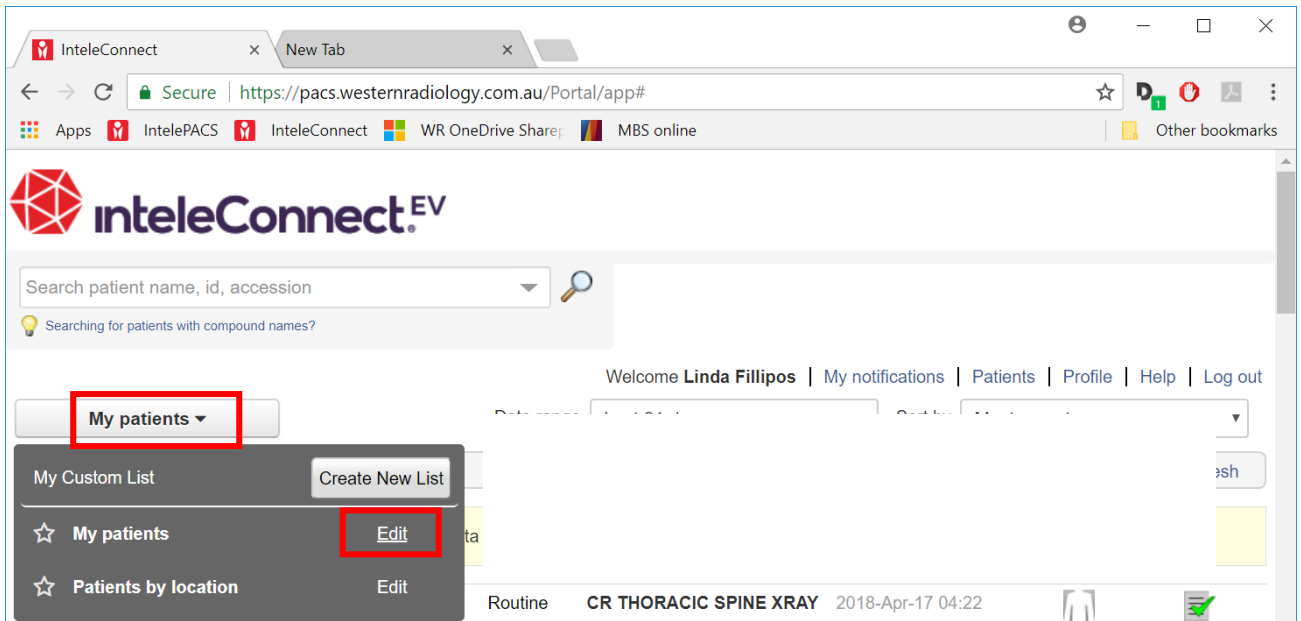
InteleConnect ×
New Tab ×

Secure | https://pacs.westernradiology.com.au/Portal/app#

Apps IntelePACS InteleConnect WR OneDrive Sharep MBS online Other bookmarks

inteleConnect.EV

Search patient name, id, accession
Searching for patients with compound names?

Welcome **Linda Fillipos** | My notifications | Patients | Profile | Help | Log out

My patients ▾

My Custom List Create New List

My patients Edit

Patients by location Edit

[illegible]esh

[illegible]ta

Routine CR THORACIC SPINE XRAY 2018-Apr-17 04:22